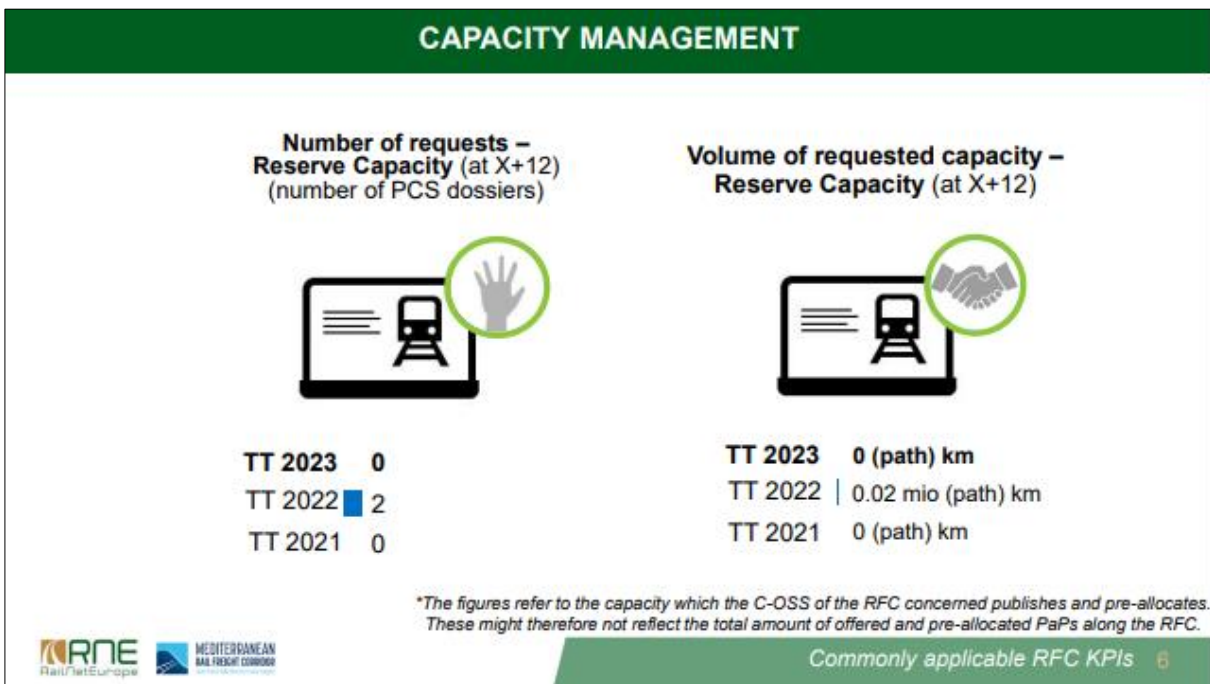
CAPACITY MANAGEMENT

Number of requests – Reserve Capacity (at X+12) (number of PCS dossiers)

Volume of requested capacity – Reserve Capacity (at X+12)

TT 2023 0
TT 2022 2
TT 2021 0

TT 2023 0 (path) km
TT 2022 0.02 mio (path) km
TT 2021 0 (path) km

*The figures refer to the capacity which the C-OSS of the RFC concerned publishes and pre-allocates. These might therefore not reflect the total amount of offered and pre-allocated PaPs along the RFC.

RNE RailNetEurope

MEDITERRANEAN RAIL FREIGHT CORRIDOR

Commonly applicable RFC KPIs 6